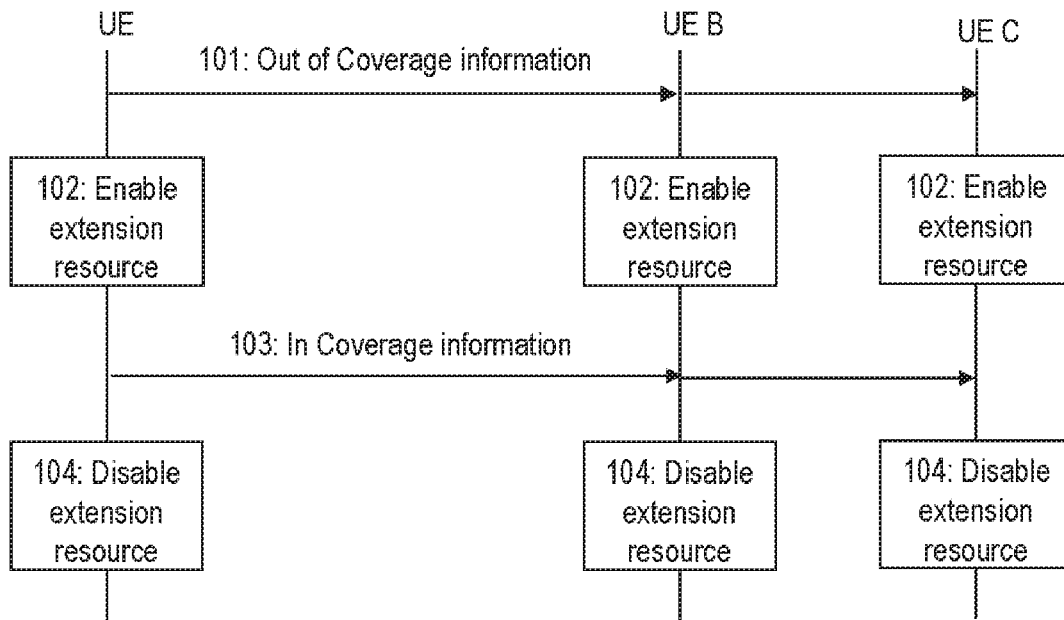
UE

UE B

UE C

101: Out of Coverage information

102: Enable extension resource

102: Enable extension resource

102: Enable extension resource

103: In Coverage information

104: Disable extension resource

104: Disable extension resource

104: Disable extension resource